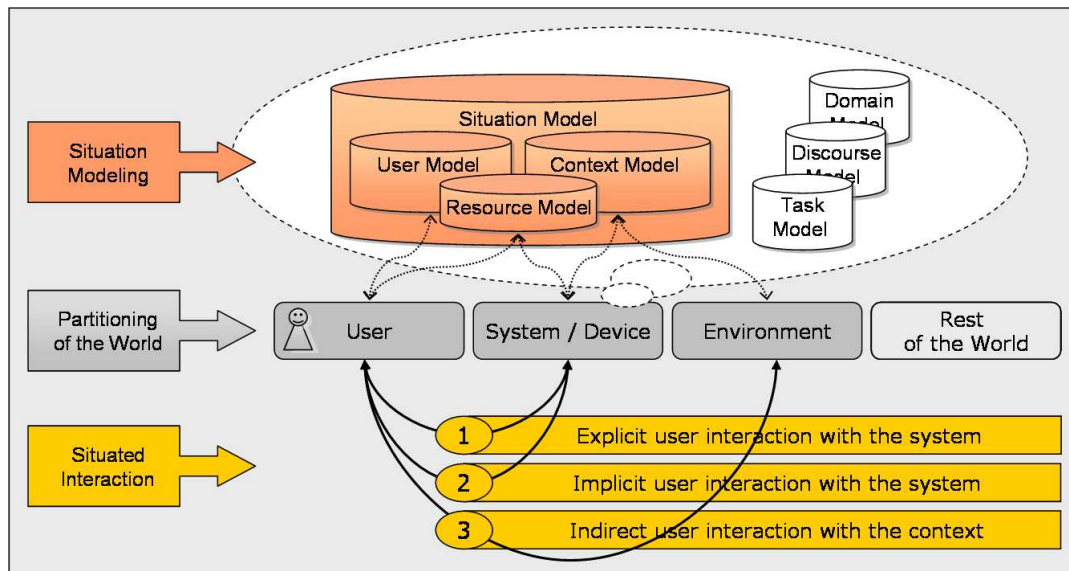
Situation Modeling

Situation Model

User Model

Context Model

Resource Model

Domain Model

Discourse Model

Task Model

Partitioning of the World

User

System / Device

Environment

Rest of the World

Situated Interaction

1 Explicit user interaction with the system

2 Implicit user interaction with the system

3 Indirect user interaction with the context